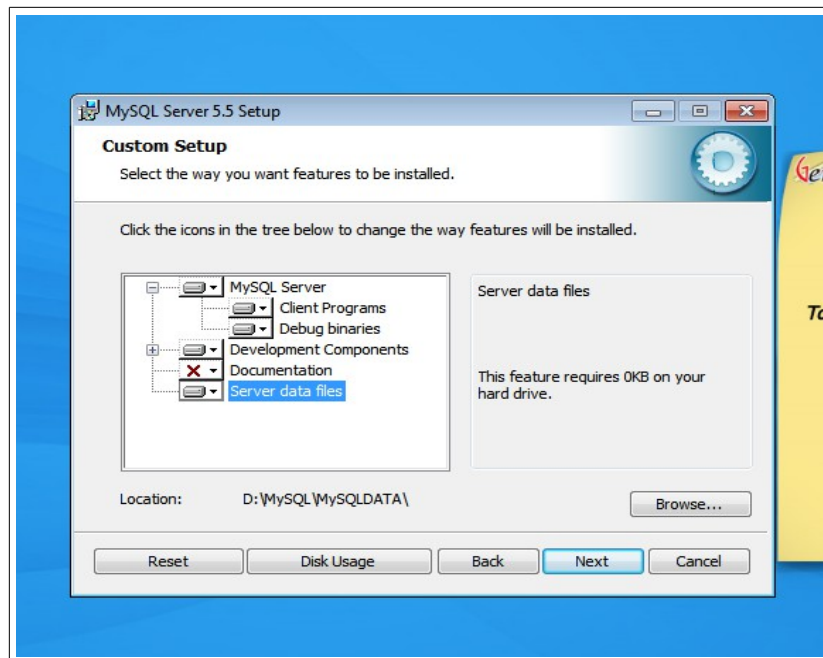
MySQL Server 5.5 Setup

Custom Setup

Select the way you want features to be installed.

Click the icons in the tree below to change the way features will be installed.

MySQL Server
Client Programs
Debug binaries
Development Components
Documentation
Server data files

Server data files

This feature requires 0KB on your hard drive.

Location: D:\MySQL\MySQLDATA\

Browse...

Reset
Disk Usage
Back
Next
Cancel

Ge

To